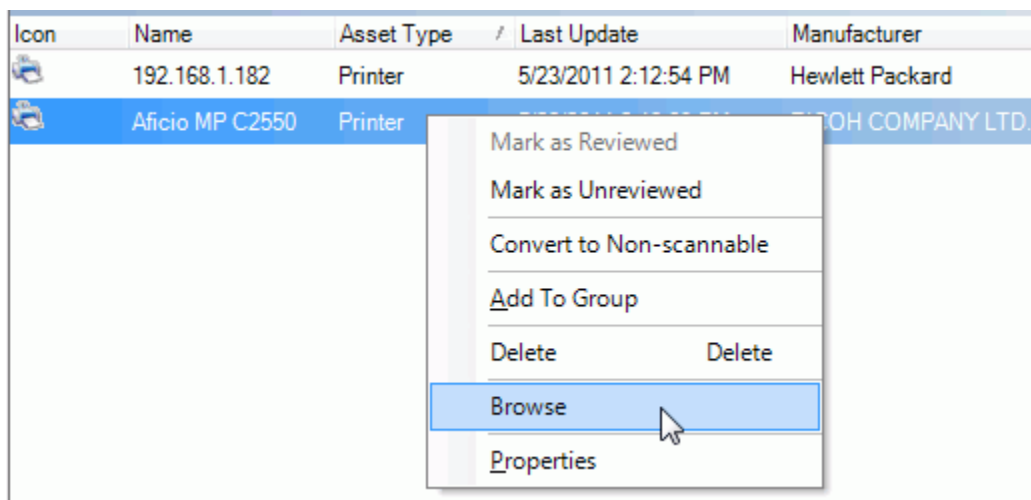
| Icon | Name | Asset Type | Last Update | Manufacturer |
|---|---|---|---|---|
| | 192.168.1.182 | Printer | 5/23/2011 2:12:54 PM | Hewlett Packard |
| | Aficio MP C2550 | Printer | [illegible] | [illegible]COH COMPANY LTD. |

Mark as Reviewed
Mark as Unreviewed
Convert to Non-scannable
Add To Group
Delete Delete
Browse
Properties